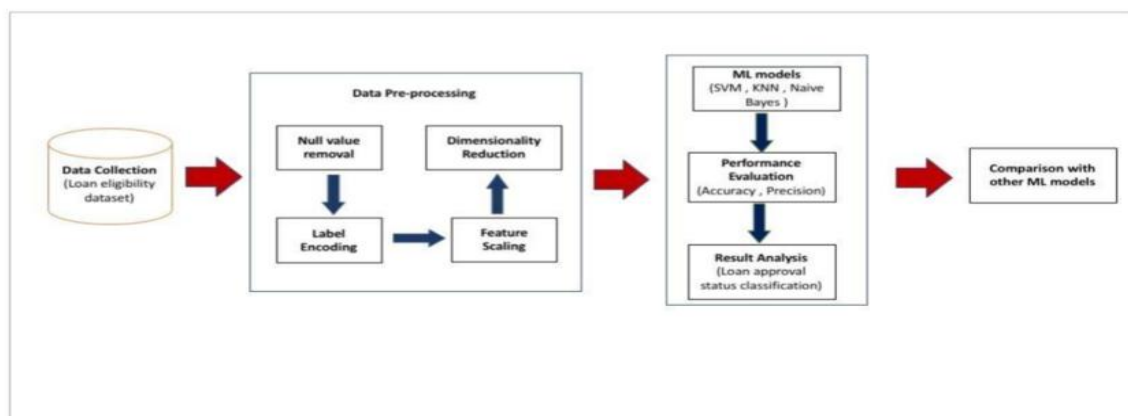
Data Collection
(Loan eligibility dataset)

Data Pre-processing

Null value removal

Label Encoding

Feature Scaling

Dimensionality Reduction

ML models
(SVM , KNN , Naive Bayes )

Performance Evaluation
(Accuracy , Precision)

Result Analysis
(Loan approval status classification)

Comparison with other ML models